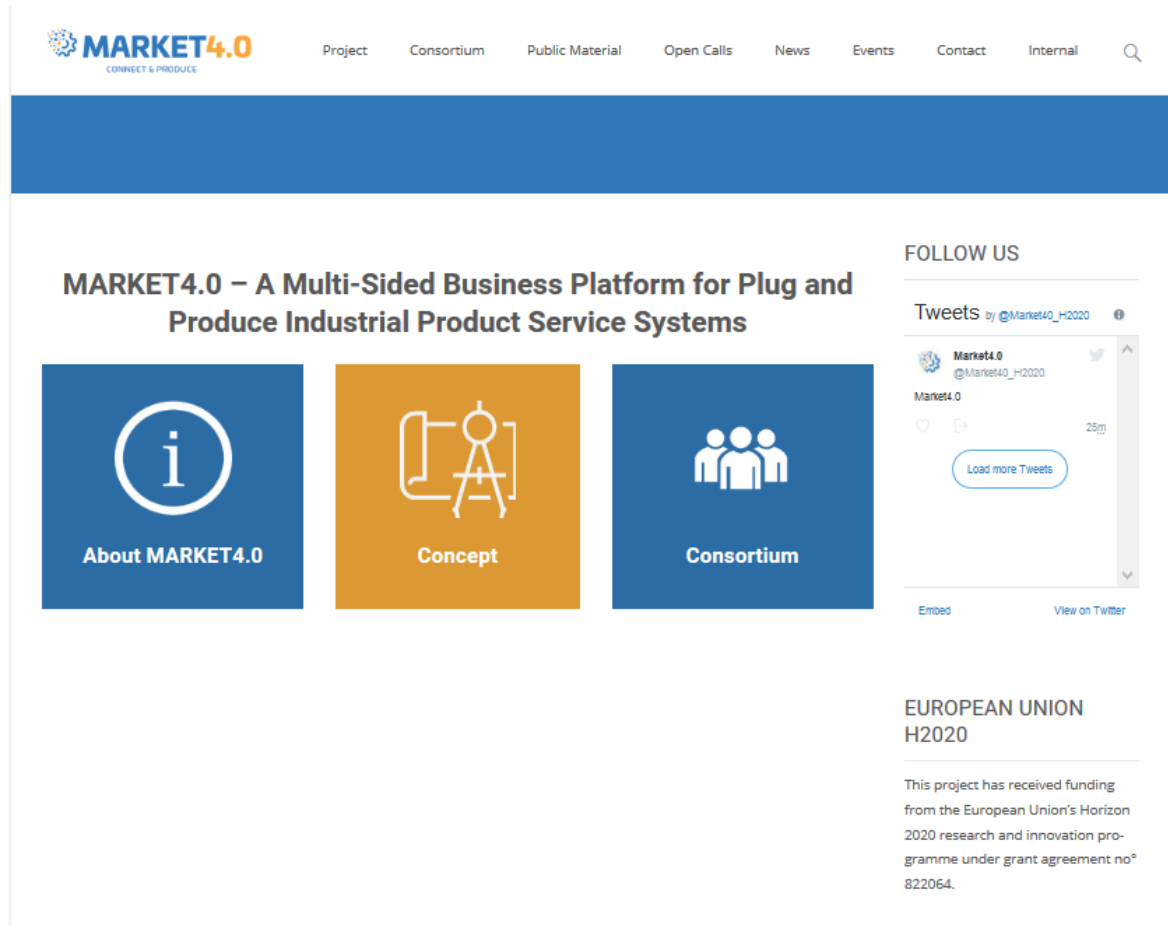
MARKET4.0
CONNECT & PRODUCE

Project Consortium Public Material Open Calls News Events Contact Internal

MARKET4.0 – A Multi-Sided Business Platform for Plug and Produce Industrial Product Service Systems

About MARKET4.0

Concept

Consortium

FOLLOW US

Tweets by @Market40_H2020

Market4.0
@Market40_H2020

Market4.0

25m

Load more Tweets

Embed View on Twitter

EUROPEAN UNION H2020

This project has received funding from the European Union's Horizon 2020 research and innovation programme under grant agreement no° 822064.